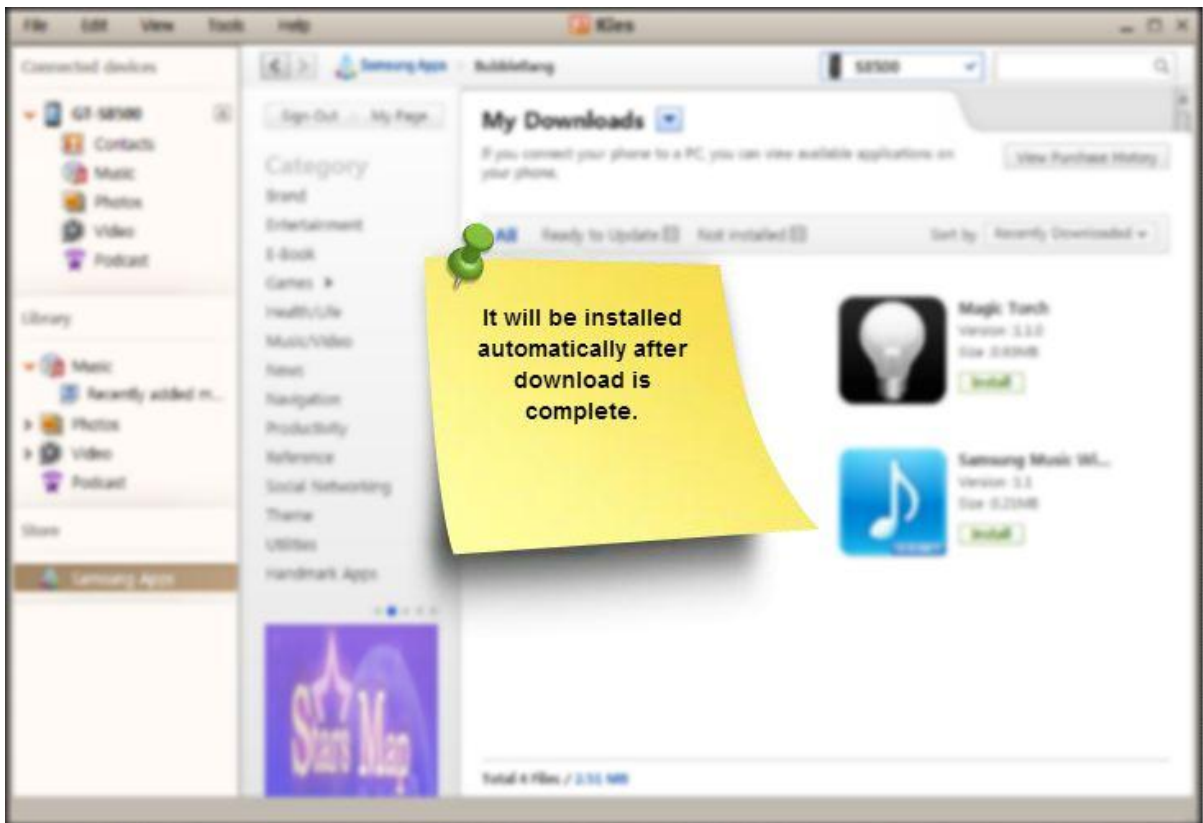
File Edit View Tools Help

Kies

Connected devices

GT-S8500

Contacts

Music

Photos

Video

Podcast

Library

Music

Recently added m...

Photos

Video

Podcast

Store

Samsung Apps

Samsung Apps

S8500

Sign Out My Page

Category

Brand

Entertainment

E-Book

Games

Health/Life

Music/Video

News

Navigation

Productivity

Reference

Social Networking

Theme

Utilities

Handmark Apps

Stars Map

My Downloads

If you connect your phone to a PC, you can view available applications on your phone.

View Purchase History

All Ready to Update Not installed

Sort by Recently Downloaded

It will be installed automatically after download is complete.

Magic Torch

Version 1.1.0

Size 0.93MB

Install

Samsung Music Wi...

Version 1.1

Size 0.21MB

Install

Total 4 Files / 2.51 MB